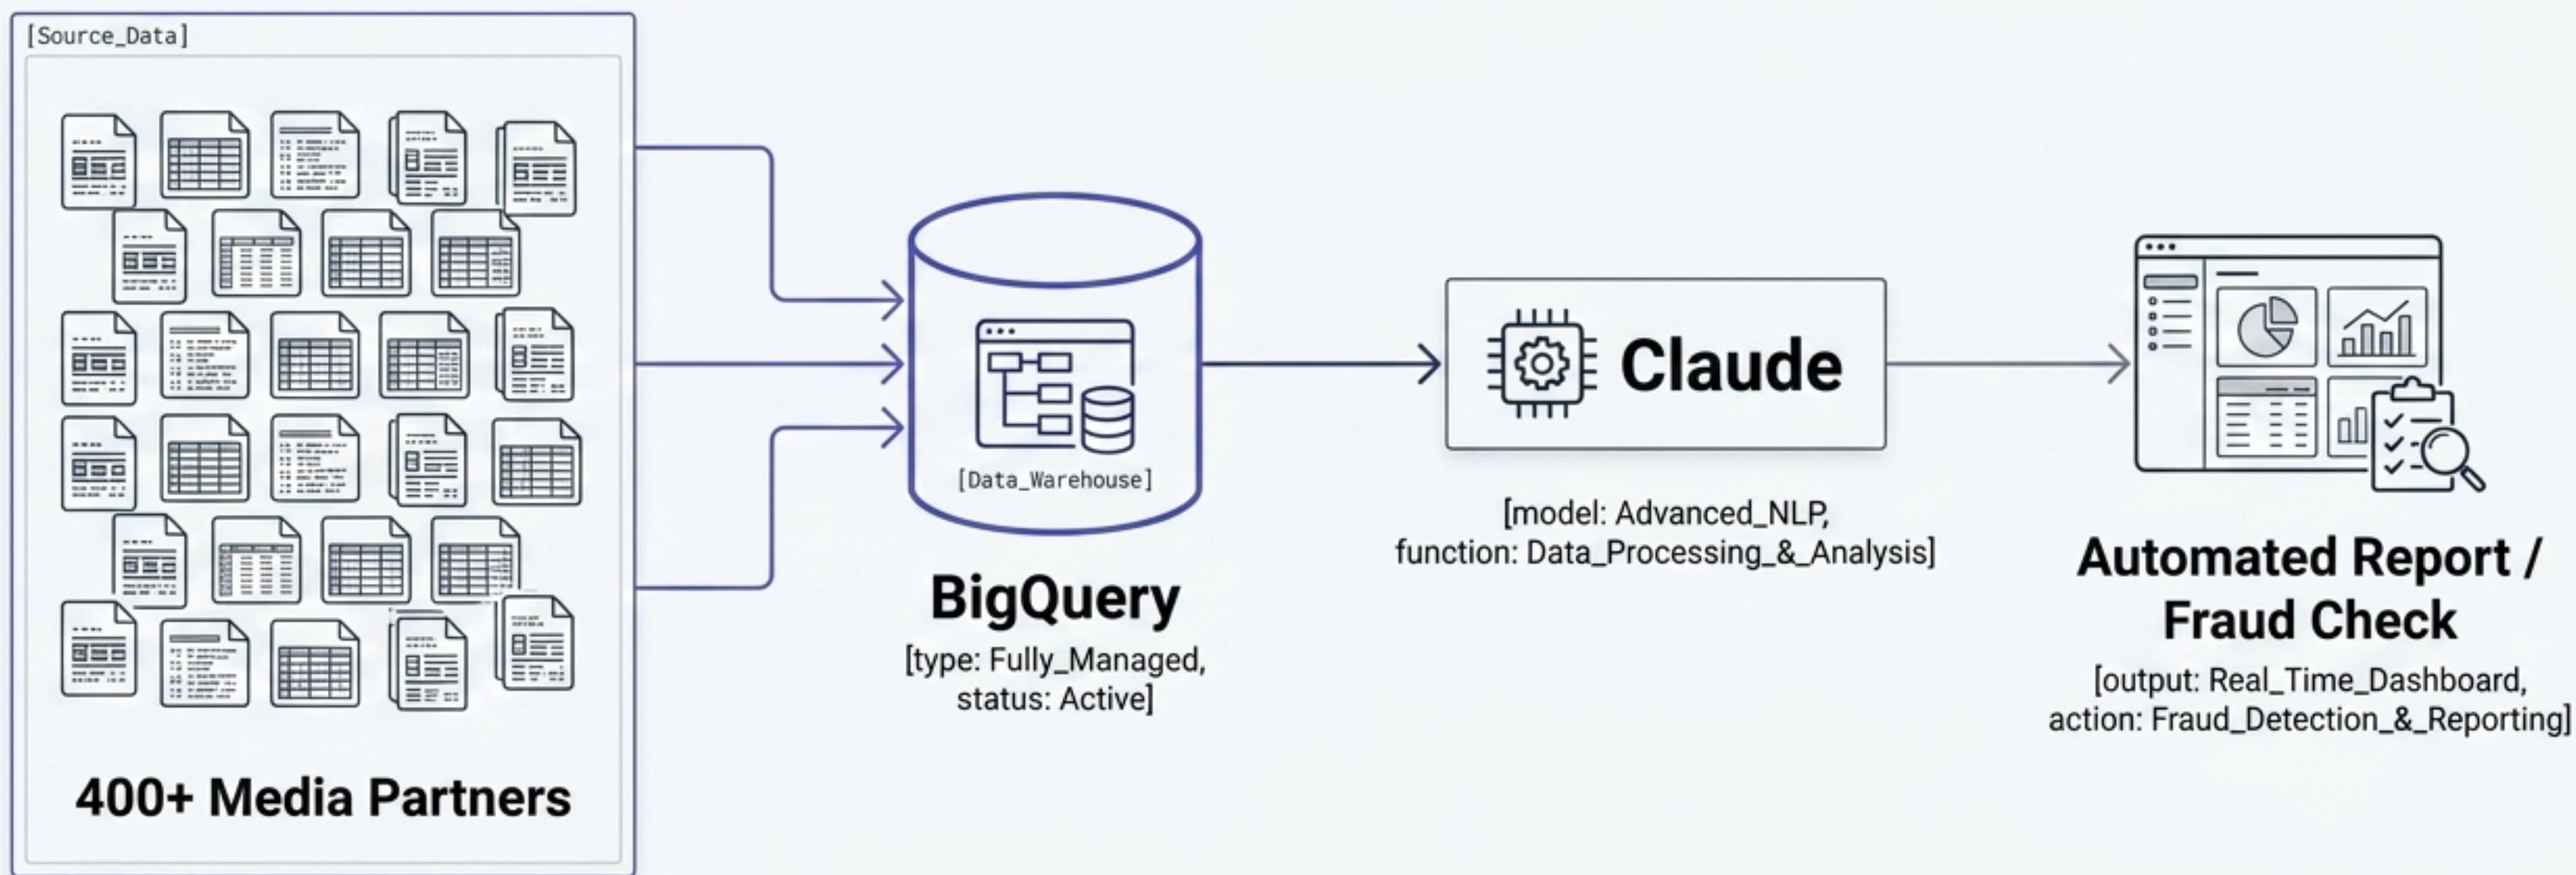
[Source_Data]

400+ Media Partners

[Data_Warehouse]

BigQuery
[type: Fully_Managed, status: Active]

Claude

[model: Advanced_NLP, function: Data_Processing_&_Analysis]

Automated Report / Fraud Check
[output: Real_Time_Dashboard, action: Fraud_Detection_&_Reporting]